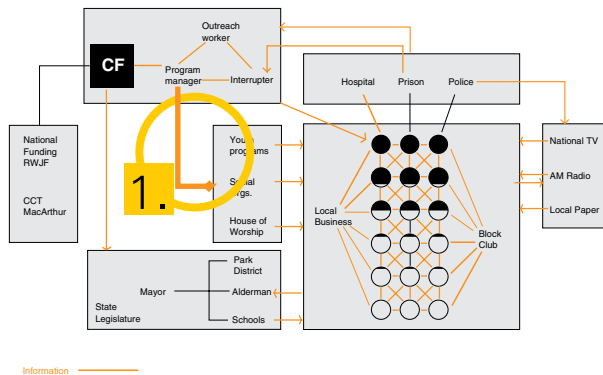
Outreach worker

CF

Program manager

Interrupter

Hospital

Prison

Police

National Funding RWJF

CCT MacArthur

Youth programs

Social orgs.

1.

House of Worship

Local Business

Block Club

National TV

AM Radio

Local Paper

Mayor

Park District

Alderman

State Legislature

Schools

Information